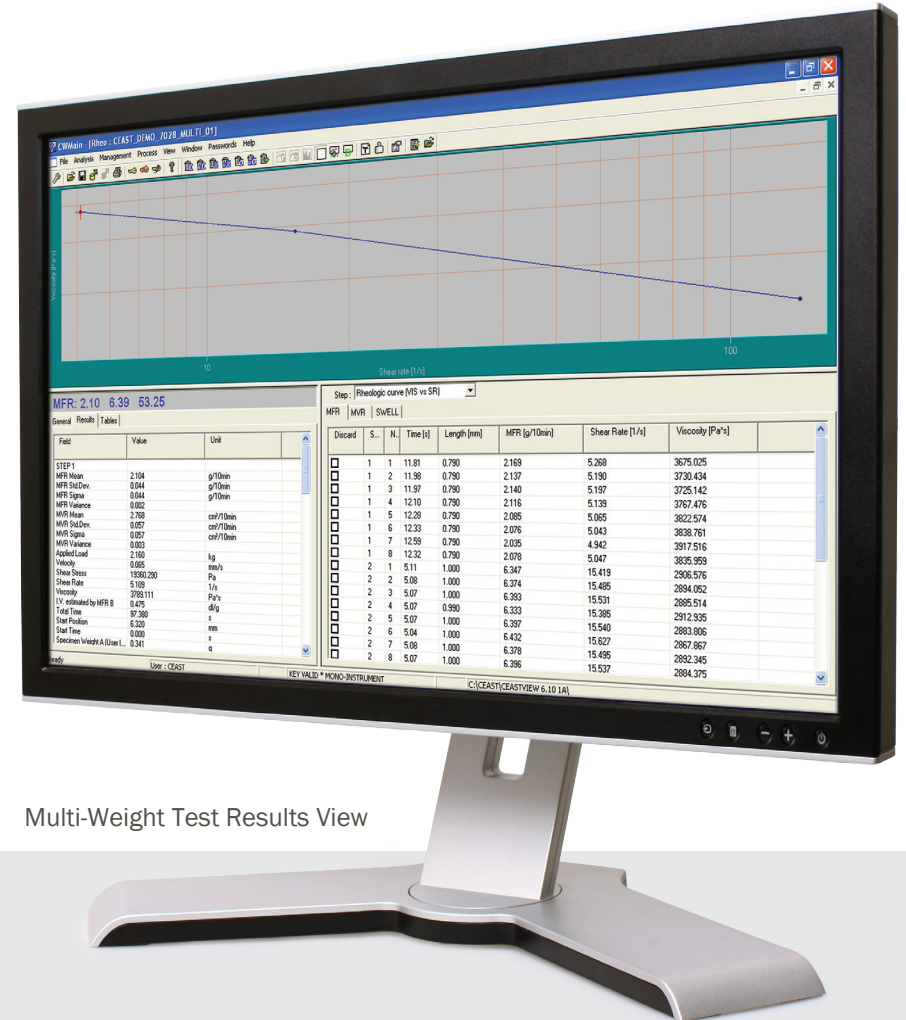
CWMain - [Rheo : CEAST_DEMO_7028_MULTI_01]

File Analysis Management Process View Window Passwords Help

Viscosity [Pa*s]

10

100

Shear rate [1/s]

MFR: 2.10 6.39 53.25

General Results Tables

| Field | Value | Unit |
|---|---|---|
| STEP 1 | | |
| MFR Mean | 2.104 | g/10min |
| MFR Std.Dev. | 0.044 | g/10min |
| MFR Sigma | 0.044 | g/10min |
| MFR Variance | 0.002 | |
| MVR Mean | 2.768 | cm³/10min |
| MVR Std.Dev. | 0.057 | cm³/10min |
| MVR Sigma | 0.057 | cm³/10min |
| MVR Variance | 0.003 | |
| Applied Load | 2.160 | kg |
| Velocity | 0.065 | mm/s |
| Shear Stress | 19360.290 | Pa |
| Shear Rate | 5.108 | 1/s |
| Viscosity | 3789.111 | Pa*s |
| I.V. estimated by MFR B | 0.475 | dl/g |
| Total Time | 97.380 | s |
| Start Position | 6.320 | mm |
| Start Time | 0.000 | s |
| Specimen Weight A (User I... | 0.341 | g |

Step : Rheologic curve (MS vs SR)

MFR MVR SWELL

| Discard | S... | N... | Time [s] | Length [mm] | MFR [g/10min] | Shear Rate [1/s] | Viscosity [Pa*s] |
|---|---|---|---|---|---|---|---|
| ☐ | 1 | 1 | 11.81 | 0.790 | 2.169 | 5.268 | 3675.025 |
| ☐ | 1 | 2 | 11.98 | 0.790 | 2.137 | 5.190 | 3730.434 |
| ☐ | 1 | 3 | 11.97 | 0.790 | 2.140 | 5.197 | 3725.142 |
| ☐ | 1 | 4 | 12.10 | 0.790 | 2.116 | 5.139 | 3767.476 |
| ☐ | 1 | 5 | 12.28 | 0.790 | 2.085 | 5.065 | 3822.574 |
| ☐ | 1 | 6 | 12.33 | 0.790 | 2.076 | 5.043 | 3838.761 |
| ☐ | 1 | 7 | 12.59 | 0.790 | 2.035 | 4.942 | 3917.516 |
| ☐ | 1 | 8 | 12.32 | 0.790 | 2.078 | 5.047 | 3835.959 |
| ☐ | 2 | 1 | 5.11 | 1.000 | 6.347 | 15.419 | 2906.576 |
| ☐ | 2 | 2 | 5.08 | 1.000 | 6.374 | 15.485 | 2894.052 |
| ☐ | 2 | 3 | 5.07 | 1.000 | 6.393 | 15.531 | 2885.514 |
| ☐ | 2 | 4 | 5.07 | 0.990 | 6.333 | 15.385 | 2912.935 |
| ☐ | 2 | 5 | 5.07 | 1.000 | 6.397 | 15.540 | 2883.806 |
| ☐ | 2 | 6 | 5.04 | 1.000 | 6.432 | 15.627 | 2867.867 |
| ☐ | 2 | 7 | 5.08 | 1.000 | 6.378 | 15.495 | 2892.345 |
| ☐ | 2 | 8 | 5.07 | 1.000 | 6.396 | 15.537 | 2884.375 |

Ready User : CEAST KEY VALID * MONO-INSTRUMENT C:\CEAST\CEASTVIEW 6.10 1A\

Multi-Weight Test Results View